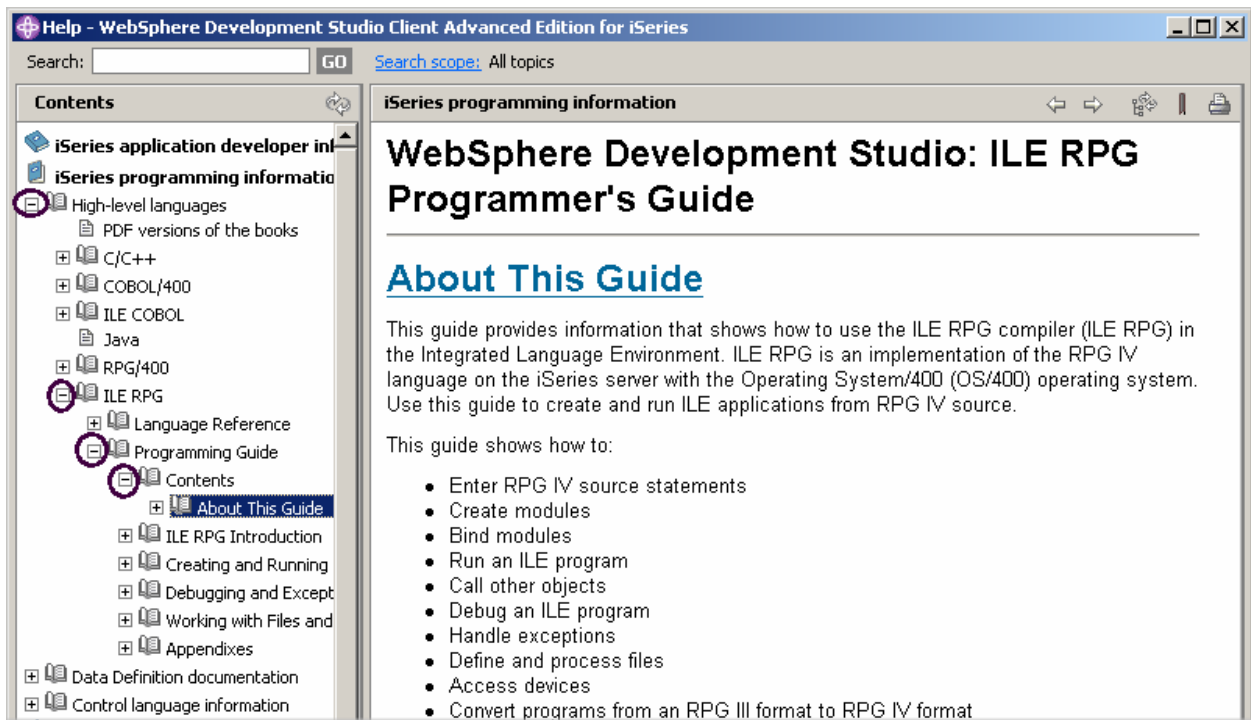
Help - WebSphere Development Studio Client Advanced Edition for iSeries

Search: GO Search scope: All topics

Contents

iSeries application developer in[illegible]
iSeries programming informatio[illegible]
High-level languages
PDF versions of the books
C/C++
COBOL/400
ILE COBOL
Java
RPG/400
ILE RPG
Language Reference
Programming Guide
Contents
About This Guide
ILE RPG Introduction
Creating and Running
Debugging and Except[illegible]
Working with Files and
Appendixes
Data Definition documentation
Control language information

iSeries programming information

# WebSphere Development Studio: ILE RPG Programmer's Guide

## About This Guide

This guide provides information that shows how to use the ILE RPG compiler (ILE RPG) in the Integrated Language Environment. ILE RPG is an implementation of the RPG IV language on the iSeries server with the Operating System/400 (OS/400) operating system. Use this guide to create and run ILE applications from RPG IV source.

This guide shows how to:

- Enter RPG IV source statements
- Create modules
- Bind modules
- Run an ILE program
- Call other objects
- Debug an ILE program
- Handle exceptions
- Define and process files
- Access devices
- Convert programs from an RPG III format to RPG IV format